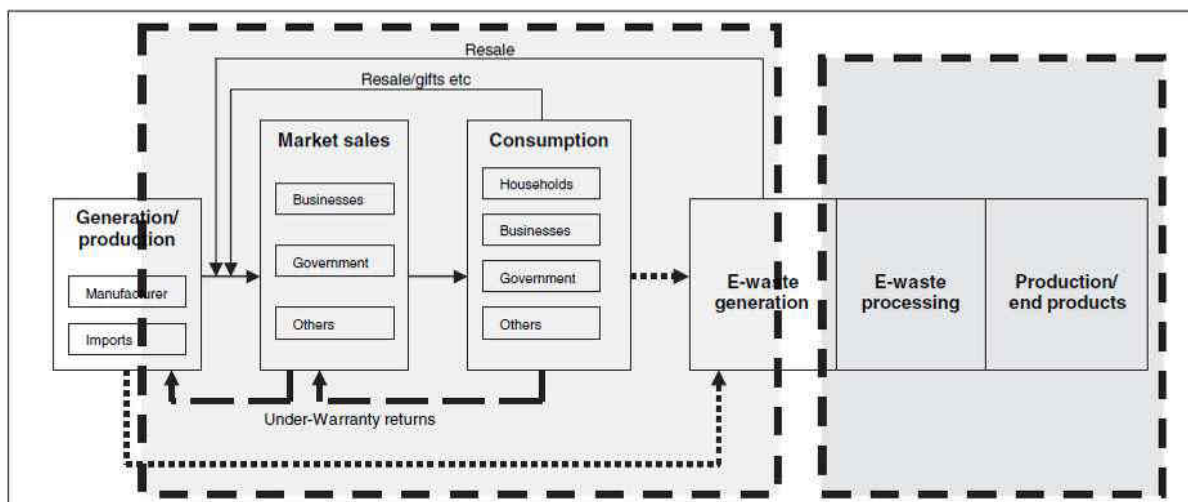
Resale

Resale/gifts etc

Generation/ production

Manufacturer

Imports

Market sales

Businesses

Government

Others

Consumption

Households

Businesses

Government

Others

E-waste generation

E-waste processing

Production/ end products

Under-Warranty returns